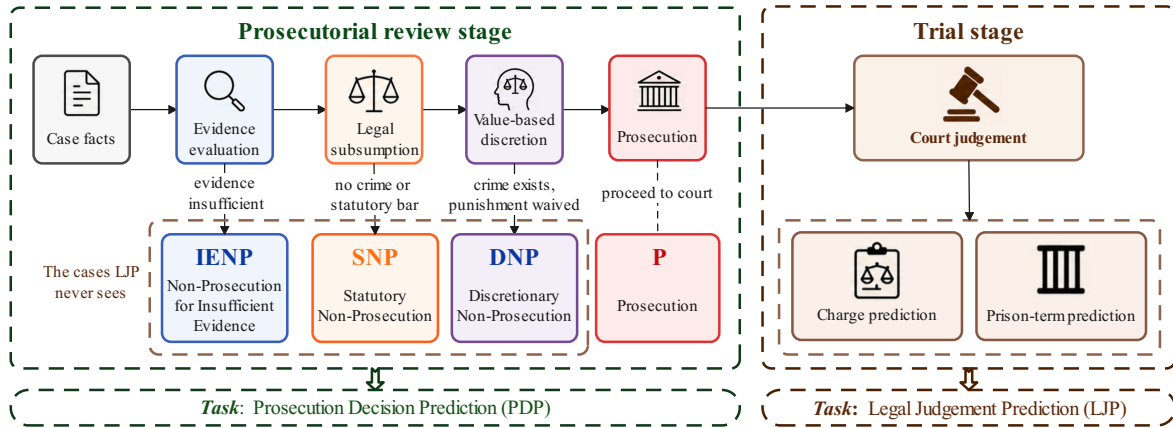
Prosecutorial review stage

Trial stage

Case facts

Evidence evaluation

Legal subsumption

Value-based discretion

Prosecution

Court judgement

evidence insufficient

no crime or statutory bar

crime exists, punishment waived

proceed to court

The cases LJP never sees

IENP
Non-Prosecution for Insufficient Evidence

SNP
Statutory Non-Prosecution

DNP
Discretionary Non-Prosecution

P
Prosecution

Charge prediction

Prison-term prediction

*Task*: Prosecution Decision Prediction (PDP)

*Task*: Legal Judgement Prediction (LJP)